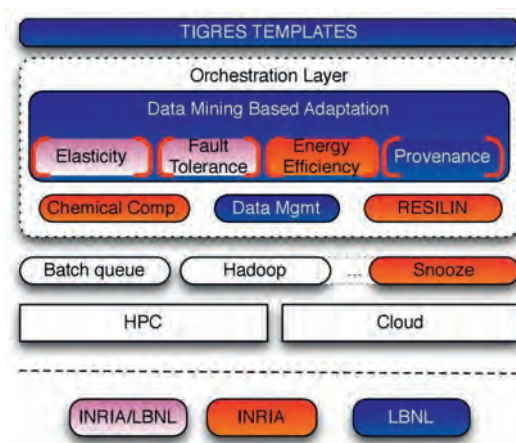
TIGRES TEMPLATES

Orchestration Layer

Data Mining Based Adaptation

Elasticity

Fault Tolerance

Energy Efficiency

Provenance

Chemical Comp

Data Mgmt

RESILIN

Batch queue

Hadoop

...

Snooze

HPC

Cloud

INRIA/LBNL

INRIA

LBNL